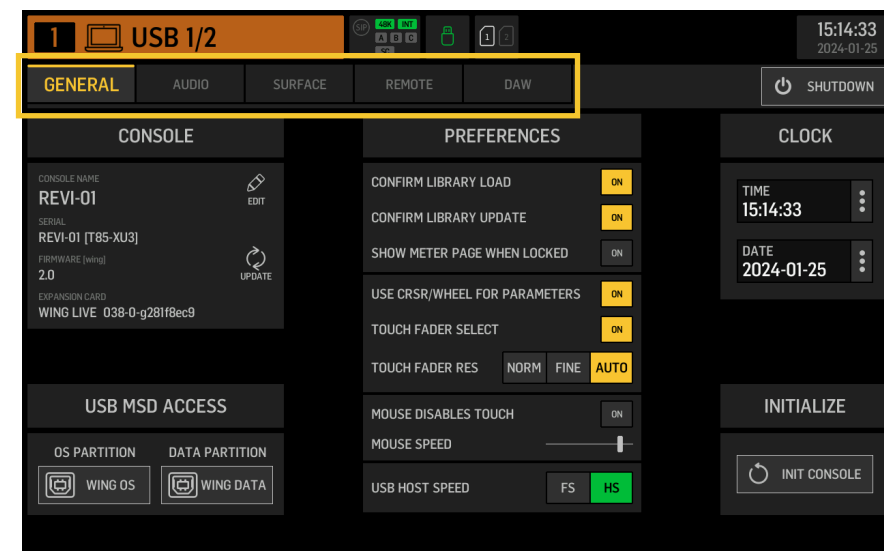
1 USB 1/2

48K INT
A B C
SC

1 2

15:14:33
2024-01-25

GENERAL AUDIO SURFACE REMOTE DAW

SHUTDOWN

CONSOLE

CONSOLE NAME
REVI-01
EDIT

SERIAL
REVI-01 [T85-XU3]

FIRMWARE [wing]
2.0
UPDATE

EXPANSION CARD
WING LIVE 038-0-g281f8ec9

PREFERENCES

CONFIRM LIBRARY LOAD ON
CONFIRM LIBRARY UPDATE ON
SHOW METER PAGE WHEN LOCKED ON
USE CRSR/WHEEL FOR PARAMETERS ON
TOUCH FADER SELECT ON
TOUCH FADER RES NORM FINE AUTO
MOUSE DISABLES TOUCH ON
MOUSE SPEED
USB HOST SPEED FS HS

CLOCK

TIME
15:14:33

DATE
2024-01-25

USB MSD ACCESS

OS PARTITION
WING OS

DATA PARTITION
WING DATA

INITIALIZE

INIT CONSOLE